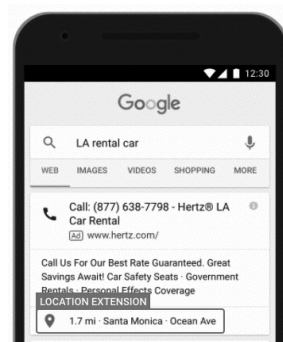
12:30

Google

LA rental car

WEB IMAGES VIDEOS SHOPPING MORE

Call: (877) 638-7798 - Hertz® LA Car Rental

Ad www.hertz.com/

Call Us For Our Best Rate Guaranteed. Great Savings Await! Car Safety Seats · Government Rentals · Personal Effects Coverage

LOCATION EXTENSION

1.7 mi · Santa Monica · Ocean Ave